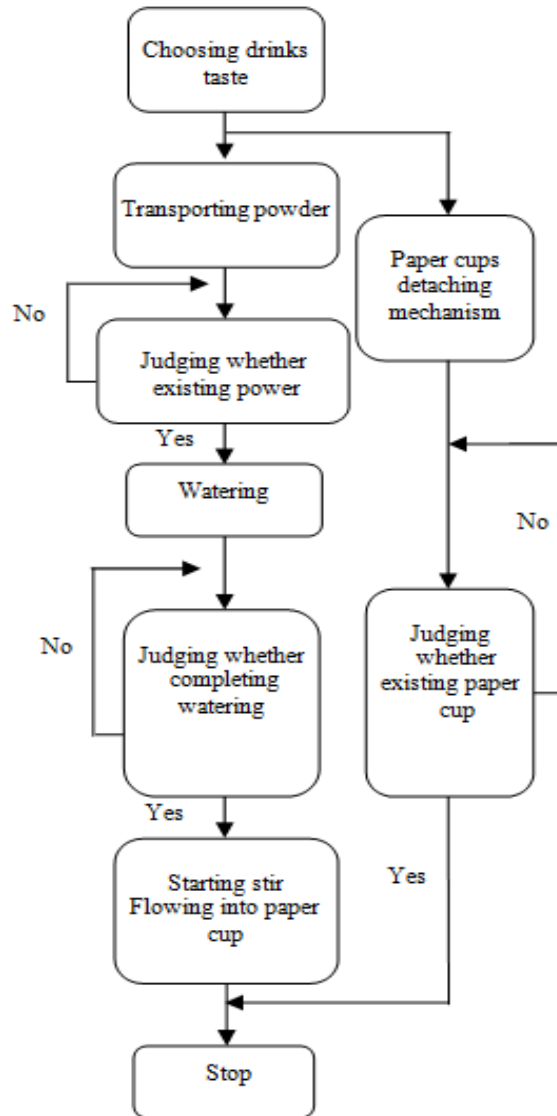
Choosing drinks taste

Transporting powder

Paper cups detaching mechanism

No

Judging whether existing power

Yes

Watering

No

No

Judging whether completing watering

Judging whether existing paper cup

Yes

Yes

Starting stir Flowing into paper cup

Stop